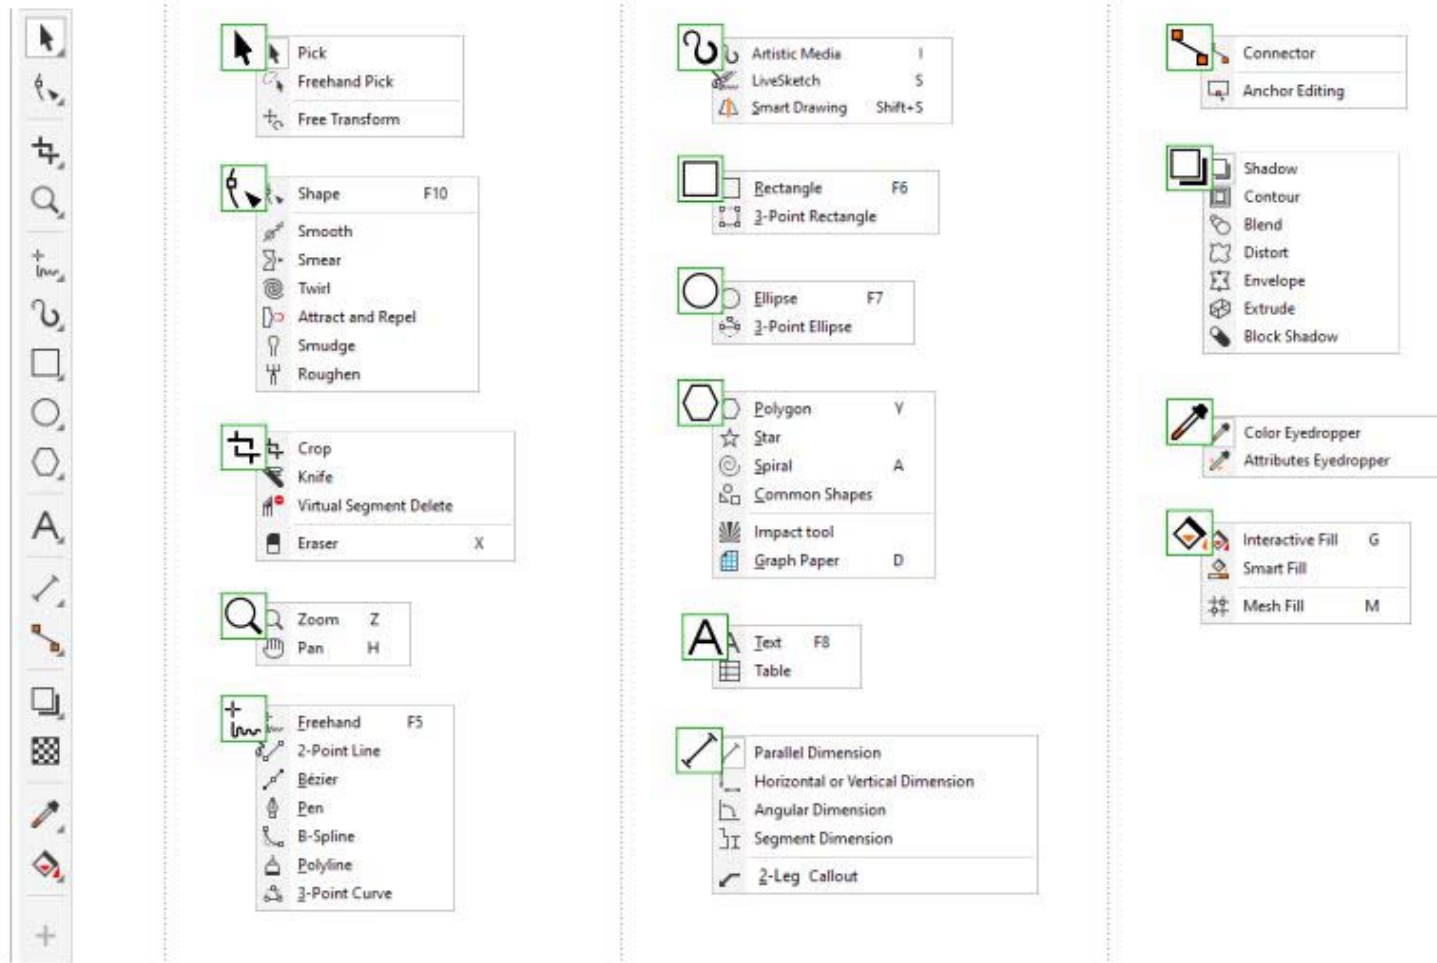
Pick
Freehand Pick
Free Transform

Shape F10
Smooth
Smear
Twirl
Attract and Repel
Smudge
Roughen

Crop
Knife
Virtual Segment Delete
Eraser X

Zoom Z
Pan H

Freehand F5
2-Point Line
Bézier
Pen
B-Spline
Polyline
3-Point Curve

Artistic Media I
LiveSketch S
Smart Drawing Shift+S

Rectangle F6
3-Point Rectangle

Ellipse F7
3-Point Ellipse

Polygon Y
Star
Spiral A
Common Shapes
Impact tool
Graph Paper D

A
Text F8
Table

Parallel Dimension
Horizontal or Vertical Dimension
Angular Dimension
Segment Dimension
2-Leg Callout

Connector
Anchor Editing

Shadow
Contour
Blend
Distort
Envelope
Extrude
Block Shadow

Color Eyedropper
Attributes Eyedropper

Interactive Fill G
Smart Fill
Mesh Fill M